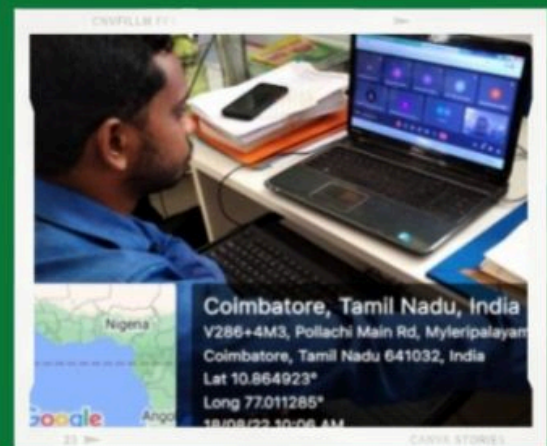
CNVFILLM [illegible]

Coimbatore, Tamil Nadu, India
V286+4M3, Pollachi Main Rd, Myleripalayam
Coimbatore, Tamil Nadu 641032, India
Lat 10.864923°
Long 77.011285°
18/08/22 10:06 AM

Nigeria
Ango
Google

23

CANVA STORIES